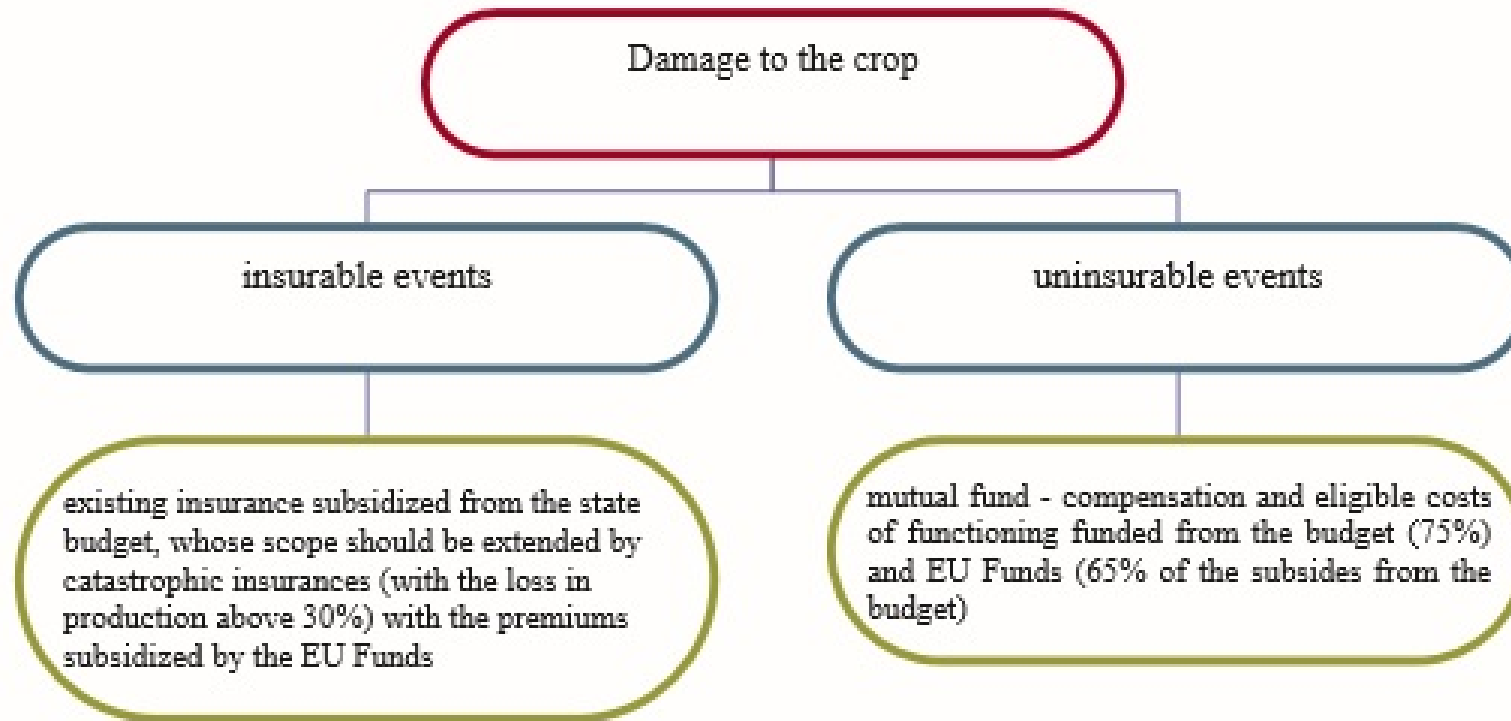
Damage to the crop

insurable events

uninsurable events

existing insurance subsidized from the state budget, whose scope should be extended by catastrophic insurances (with the loss in production above 30%) with the premiums subsidized by the EU Funds

mutual fund - compensation and eligible costs of functioning funded from the budget (75%) and EU Funds (65% of the subsides from the budget)